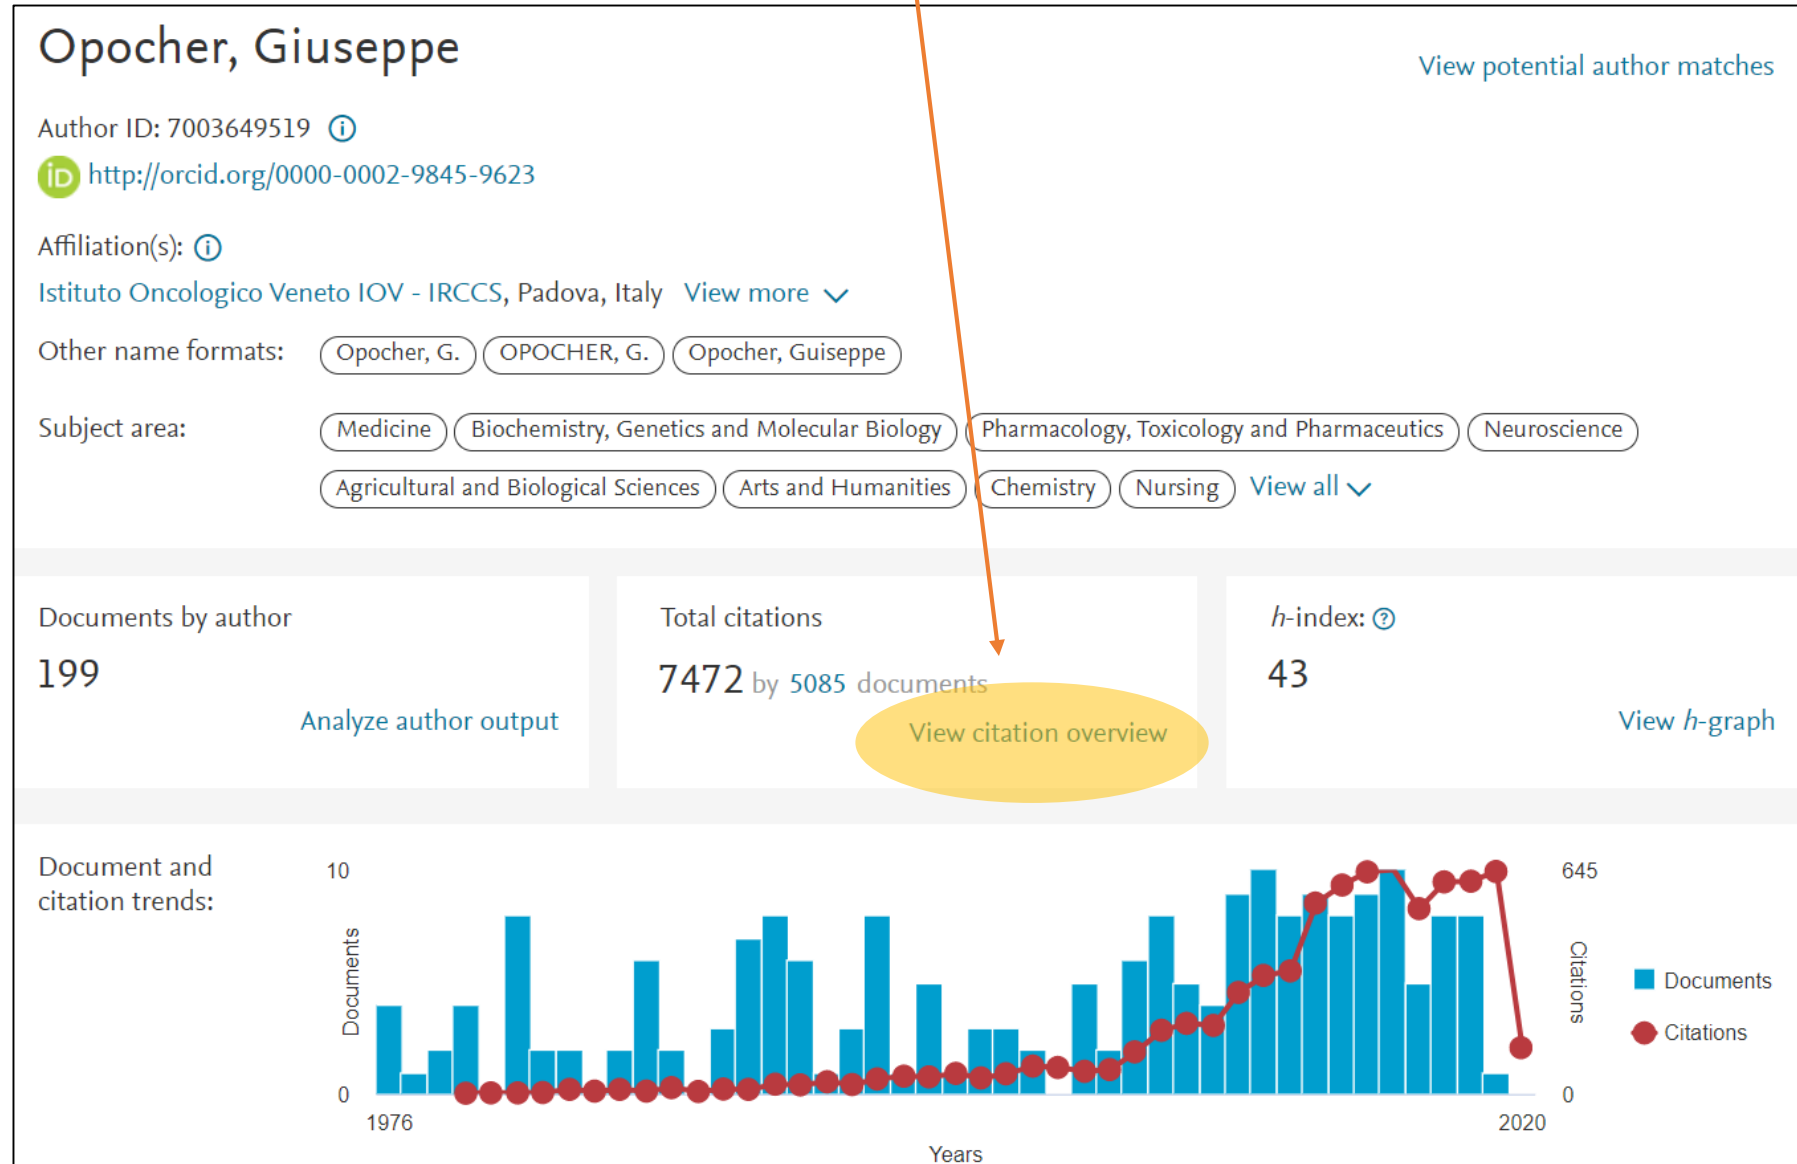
Opocher, Giuseppe

View potential author matches

Author ID: 7003649519

http://orcid.org/0000-0002-9845-9623

Affiliation(s):

Istituto Oncologico Veneto IOV - IRCCS, Padova, Italy View more

Other name formats: Opocher, G. OPOCHER, G. Opocher, Guiseppe

Subject area: Medicine Biochemistry, Genetics and Molecular Biology Pharmacology, Toxicology and Pharmaceutics Neuroscience Agricultural and Biological Sciences Arts and Humanities Chemistry Nursing View all

Documents by author
199
Analyze author output

Total citations
7472 by 5085 documents
View citation overview

h-index:
43
View h-graph

Document and citation trends:

10
0
Documents
1976
2020
Years
645
0
Citations
Documents
Citations